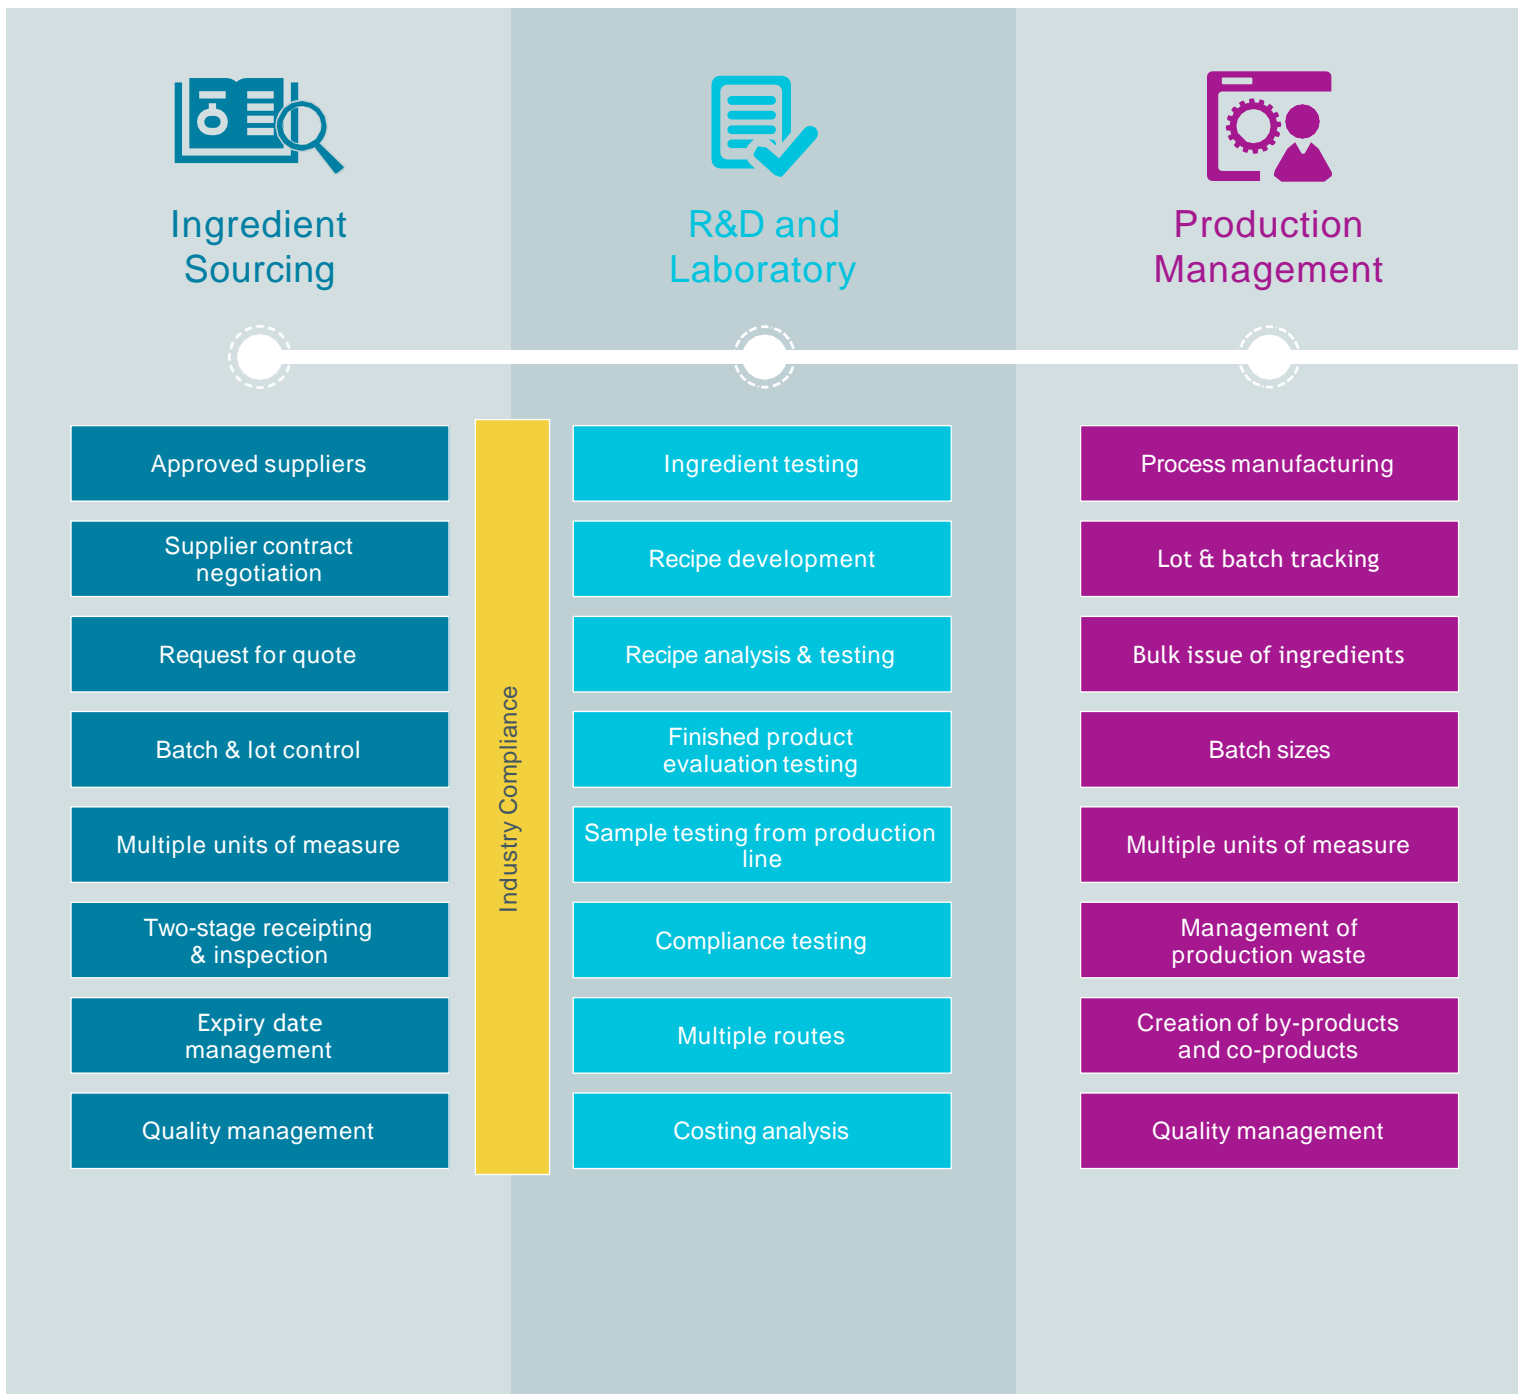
Ingredient Sourcing

R&D and Laboratory

Production Management

Approved suppliers

Supplier contract negotiation

Request for quote

Batch & lot control

Multiple units of measure

Two-stage receipting & inspection

Expiry date management

Quality management

Industry Compliance

Ingredient testing

Recipe development

Recipe analysis & testing

Finished product evaluation testing

Sample testing from production line

Compliance testing

Multiple routes

Costing analysis

Process manufacturing

Lot & batch tracking

Bulk issue of ingredients

Batch sizes

Multiple units of measure

Management of production waste

Creation of by-products and co-products

Quality management